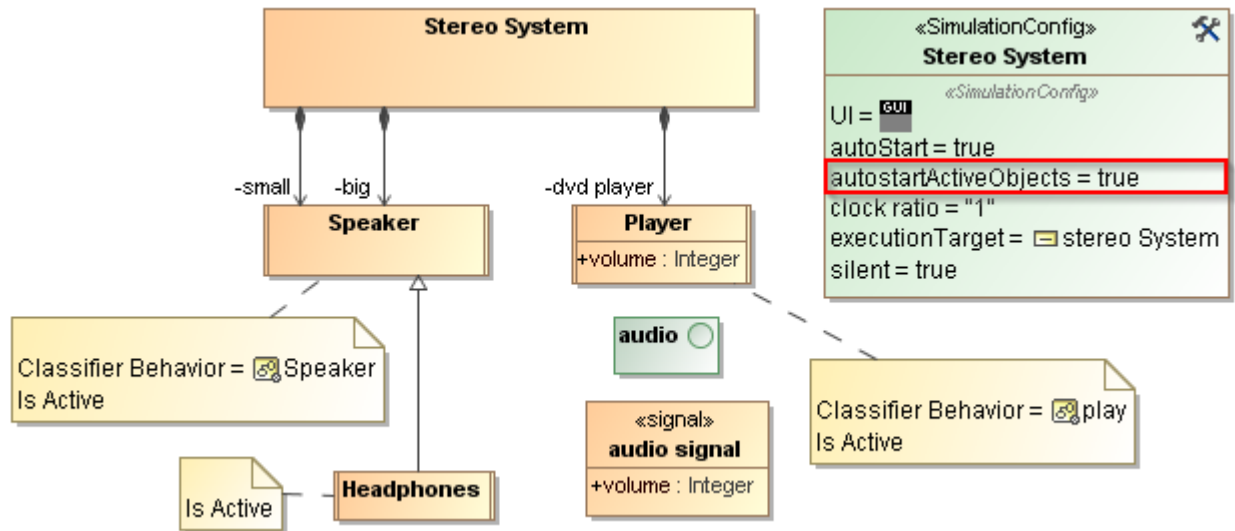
Stereo System

-small
-big
Speaker

-dvd player
Player
+volume : Integer

«SimulationConfig»
Stereo System
«SimulationConfig»
UI = GUI
autoStart = true
autostartActiveObjects = true
clock ratio = "1"
executionTarget = stereo System
silent = true

audio

Classifier Behavior = Speaker
Is Active

«signal»
audio signal
+volume : Integer

Classifier Behavior = play
Is Active

Is Active

Headphones